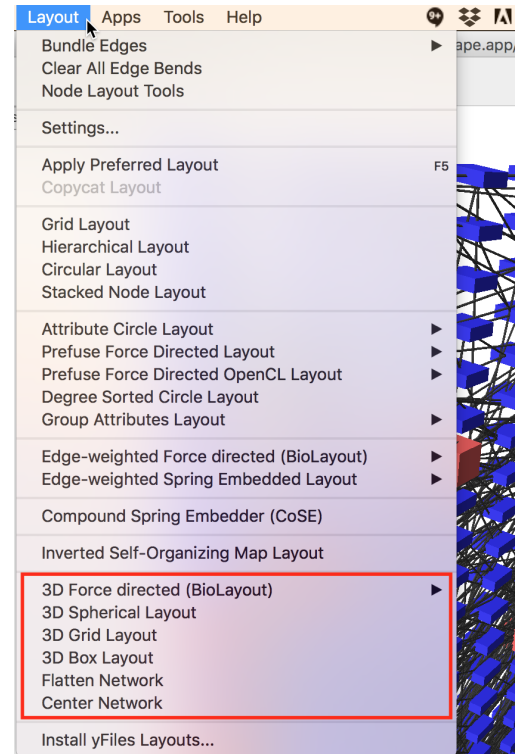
Layout Apps Tools Help

ape.app/

Bundle Edges
Clear All Edge Bends
Node Layout Tools

Settings...

Apply Preferred Layout F5
Copycat Layout

Grid Layout
Hierarchical Layout
Circular Layout
Stacked Node Layout

Attribute Circle Layout
Prefuse Force Directed Layout
Prefuse Force Directed OpenCL Layout
Degree Sorted Circle Layout
Group Attributes Layout

Edge-weighted Force directed (BioLayout)
Edge-weighted Spring Embedded Layout

Compound Spring Embedder (CoSE)

Inverted Self-Organizing Map Layout

3D Force directed (BioLayout)
3D Spherical Layout
3D Grid Layout
3D Box Layout
Flatten Network
Center Network

Install yFiles Layouts...